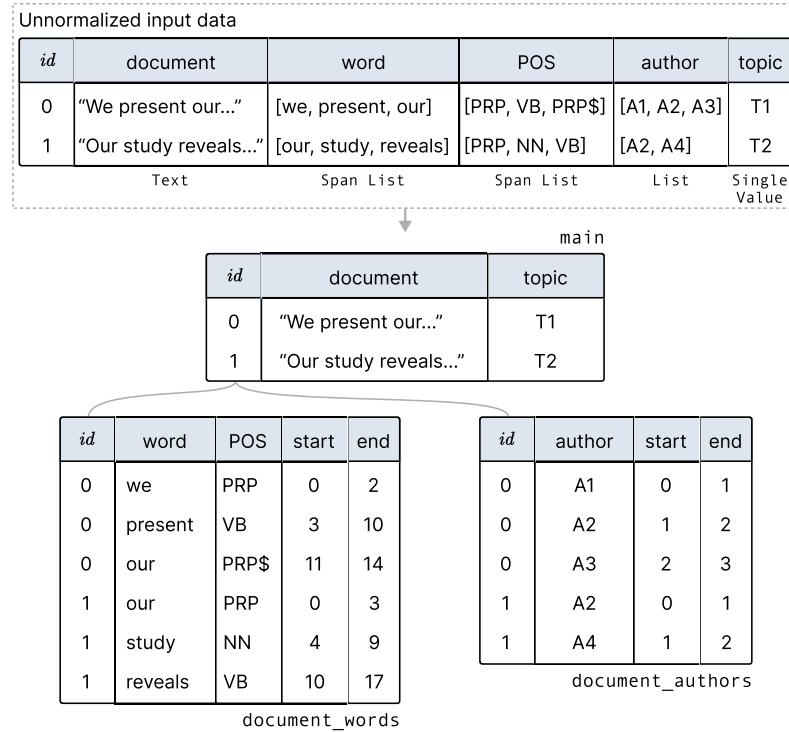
Unnormalized input data

| id | document | word | POS | author | topic |
|---|---|---|---|---|---|
| 0 | “We present our...” | [we, present, our] | [PRP, VB, PRP$] | [A1, A2, A3] | T1 |
| 1 | “Our study reveals...” | [our, study, reveals] | [PRP, NN, VB] | [A2, A4] | T2 |

Text Span List Span List List Single Value

main

| id | document | topic |
|---|---|---|
| 0 | “We present our...” | T1 |
| 1 | “Our study reveals...” | T2 |

| id | word | POS | start | end |
|---|---|---|---|---|
| 0 | we | PRP | 0 | 2 |
| 0 | present | VB | 3 | 10 |
| 0 | our | PRP$ | 11 | 14 |
| 1 | our | PRP | 0 | 3 |
| 1 | study | NN | 4 | 9 |
| 1 | reveals | VB | 10 | 17 |

document_words

| id | author | start | end |
|---|---|---|---|
| 0 | A1 | 0 | 1 |
| 0 | A2 | 1 | 2 |
| 0 | A3 | 2 | 3 |
| 1 | A2 | 0 | 1 |
| 1 | A4 | 1 | 2 |

document_authors